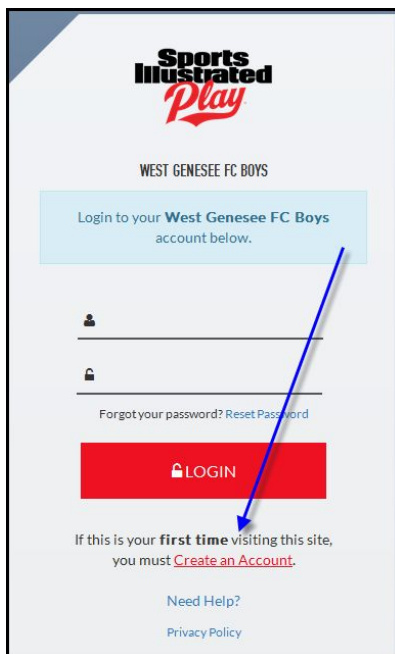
Sports Illustrated Play

WEST GENESEE FC BOYS

Login to your West Genesee FC Boys account below.

Forgot your password? Reset Password

LOGIN

If this is your first time visiting this site, you must Create an Account.

Need Help?

Privacy Policy